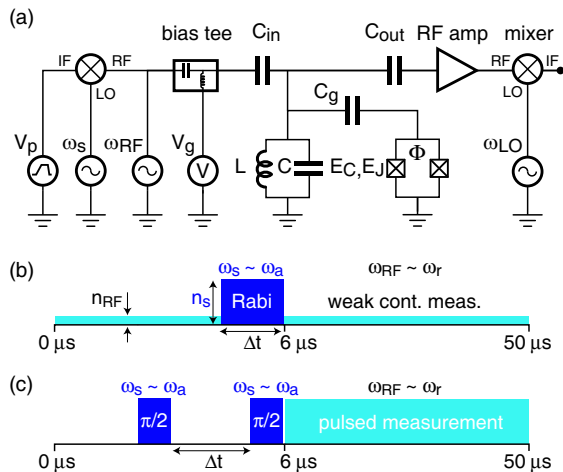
(a)

IF RF LO bias tee $C_{in}$ $C_{out}$ RF amp mixer RF IF LO

$C_g$

$V_p$ $\omega_s$ $\omega_{RF}$ $V_g$ V L C $E_C, E_J$ $\Phi$ $\omega_{LO}$

(b)

$\omega_s \sim \omega_a$ $\omega_{RF} \sim \omega_r$

$n_{RF}$ $n_s$ Rabi weak cont. meas.

0 μs $\Delta t$ 6 μs 50 μs

(c)

$\omega_s \sim \omega_a$ $\omega_s \sim \omega_a$ $\omega_{RF} \sim \omega_r$

$\pi/2$ $\pi/2$ pulsed measurement

0 μs $\Delta t$ 6 μs 50 μs